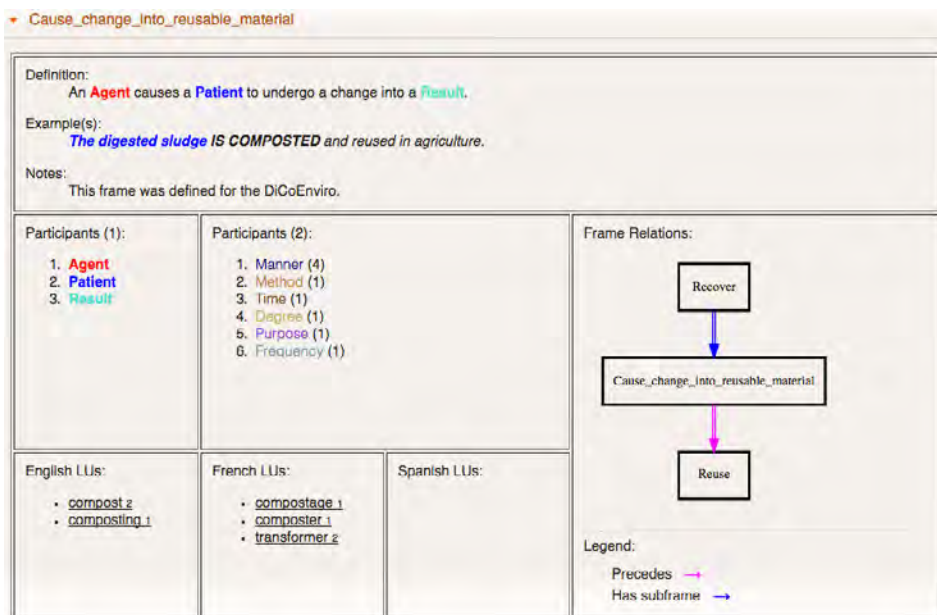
Cause_change_into_reusable_material

Definition:
An Agent causes a Patient to undergo a change into a Result.

Example(s):
The digested sludge IS COMPOSTED and reused in agriculture.

Notes:
This frame was defined for the DiCoEnviro.

Participants (1):
1. Agent
2. Patient
3. Result

Participants (2):
1. Manner (4)
2. Method (1)
3. Time (1)
4. Degree (1)
5. Purpose (1)
6. Frequency (1)

Frame Relations:

Recover

Cause_change_into_reusable_material

Reuse

English LUs:
- compost 2
- composting 1

French LUs:
- compostage 1
- composter 1
- transformer 2

Spanish LUs:

Legend:
Precedes →
Has subframe →